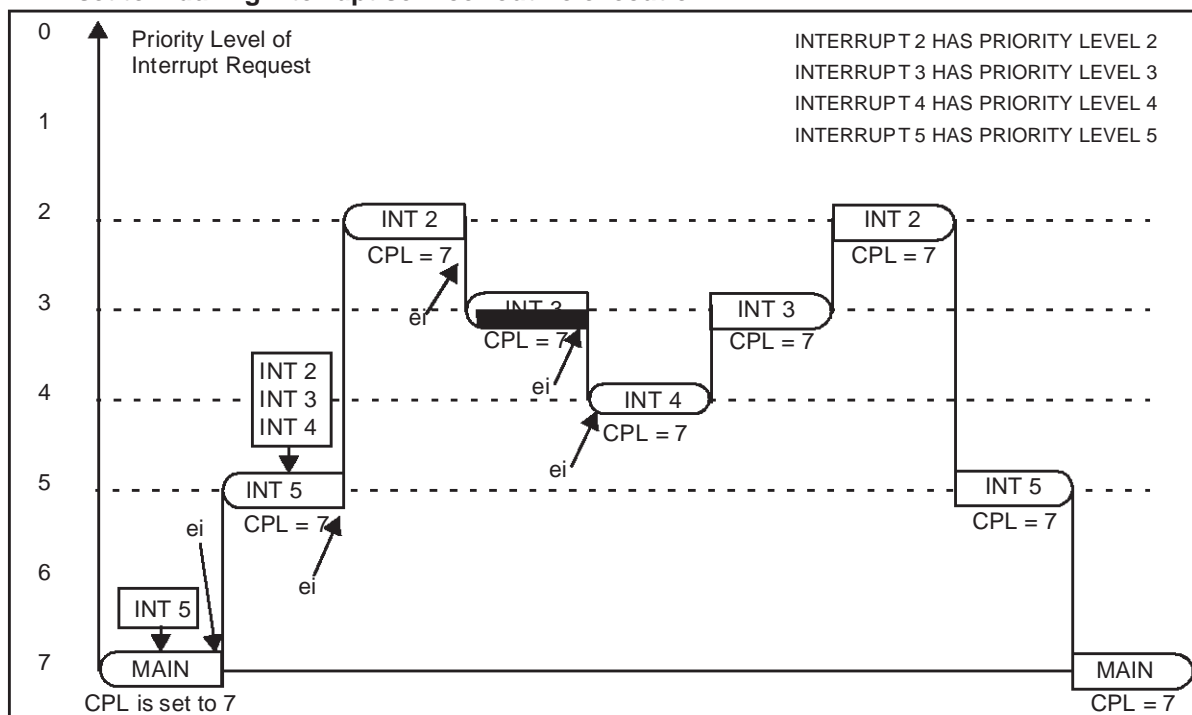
0
1
2
3
4
5
6
7

Priority Level of Interrupt Request

INTERRUPT 2 HAS PRIORITY LEVEL 2
INTERRUPT 3 HAS PRIORITY LEVEL 3
INTERRUPT 4 HAS PRIORITY LEVEL 4
INTERRUPT 5 HAS PRIORITY LEVEL 5

INT 5
MAIN
CPL is set to 7
ei
INT 2
INT 3
INT 4
INT 5
CPL = 7
ei
INT 2
CPL = 7
ei
INT 3
CPL = 7
ei
INT 4
CPL = 7
ei
INT 3
CPL = 7
INT 2
CPL = 7
INT 5
CPL = 7
MAIN
CPL = 7